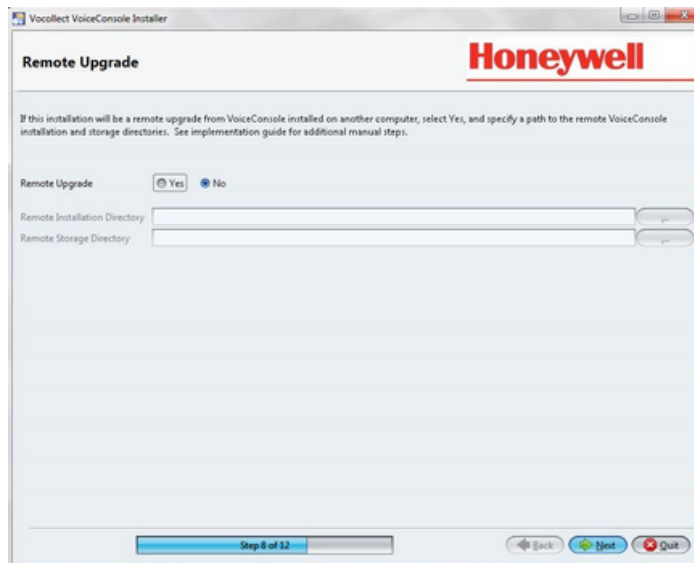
Vocollect VoiceConsole Installer

Remote Upgrade

Honeywell

If this installation will be a remote upgrade from VoiceConsole installed on another computer, select Yes, and specify a path to the remote VoiceConsole installation and storage directories. See implementation guide for additional manual steps.

Remote Upgrade Yes No

Remote Installation Directory ...

Remote Storage Directory ...

Step 8 of 12

Back Next Quit